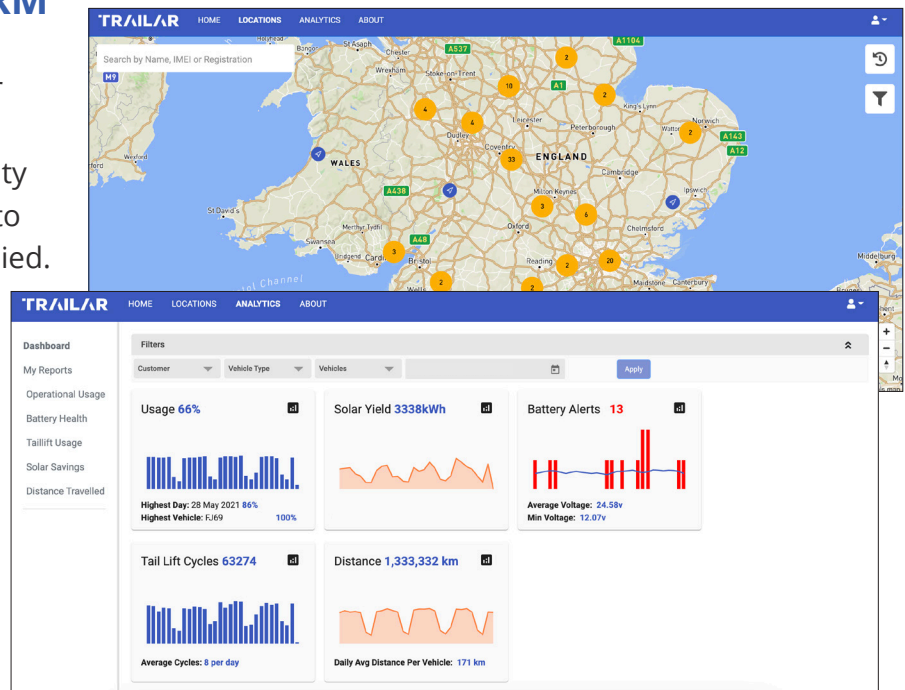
KM

ty
to
ied.

TRAILAR HOME LOCATIONS ANALYTICS ABOUT

Search by Name, IMEI or Registration

M9 A537 A1104 A1 A143 A12 A438 A48

Holyhead Bangor St Asaph Chester Wrexham Stoke-on-Trent Leicester Peterborough King's Lynn Norwich Dudley Coventry WALES ENGLAND Cambridge Milton Keynes Ipswich Wexford St David's Merthyr Tydfil Oxford Chelmsford Swansea Bridgend Cardiff Bristol Reading Maidstone Canterbury Middelburg Watton

2 10 2 4 4 2 33 3 6 3 2 20 2 2

TRAILAR HOME LOCATIONS ANALYTICS ABOUT

Dashboard
My Reports
Operational Usage
Battery Health
Taillift Usage
Solar Savings
Distance Travelled

Filters

Customer Vehicle Type Vehicles Apply

Usage 66%
Highest Day: 28 May 2021 86%
Highest Vehicle: FJ69 100%

Solar Yield 3338kWh

Battery Alerts 13
Average Voltage: 24.58v
Min Voltage: 12.07v

Tail Lift Cycles 63274
Average Cycles: 8 per day

Distance 1,333,332 km
Daily Avg Distance Per Vehicle: 171 km